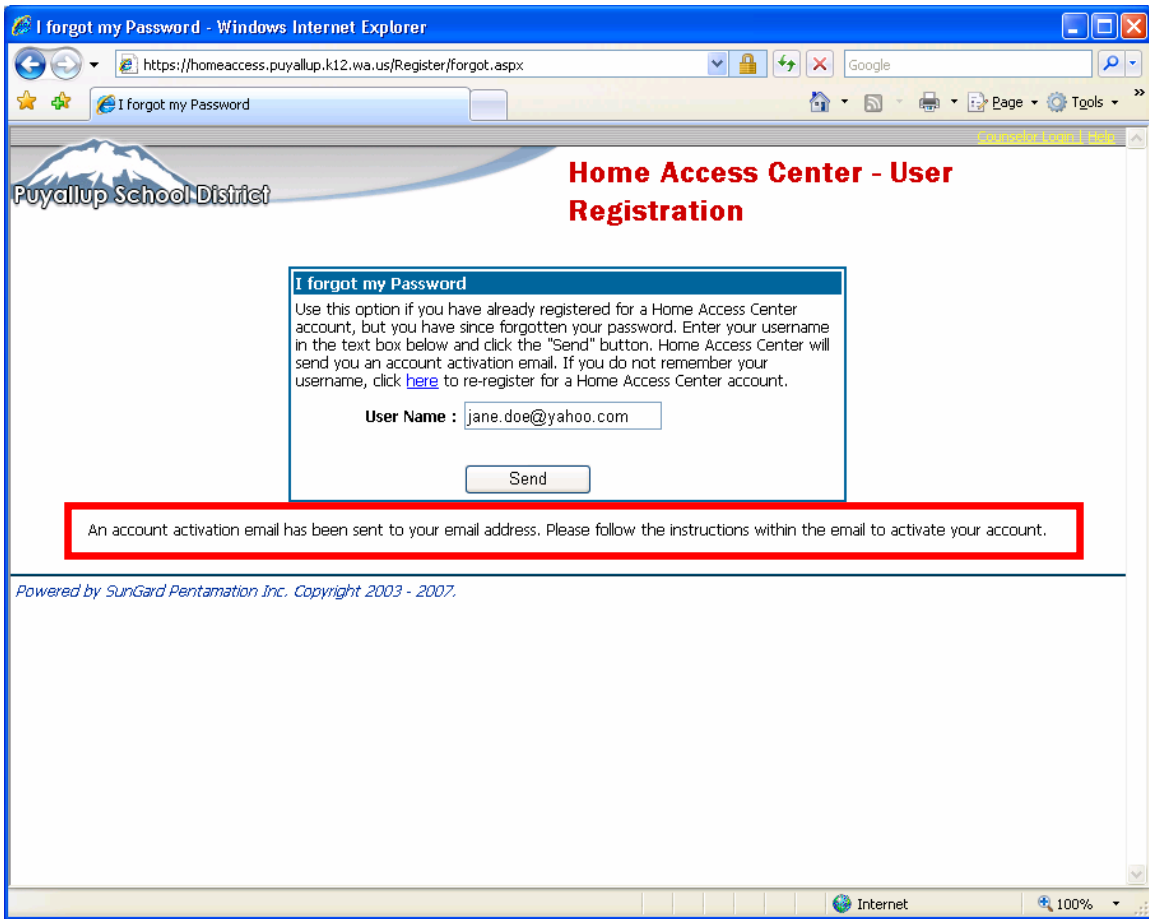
I forgot my Password - Windows Internet Explorer

https://homeaccess.puyallup.k12.wa.us/Register/forgot.aspx

Google

I forgot my Password

Page · Tools ·

Counselor Login | Help

Puyallup School District

Home Access Center - User Registration

I forgot my Password

Use this option if you have already registered for a Home Access Center account, but you have since forgotten your password. Enter your username in the text box below and click the "Send" button. Home Access Center will send you an account activation email. If you do not remember your username, click here to re-register for a Home Access Center account.

User Name : jane.doe@yahoo.com

Send

An account activation email has been sent to your email address. Please follow the instructions within the email to activate your account.

Powered by SunGard Pentamation Inc. Copyright 2003 - 2007.

Internet

100%